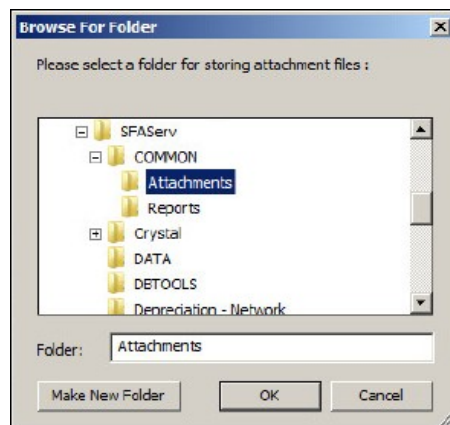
Browse For Folder

Please select a folder for storing attachment files :

SFAServ
COMMON
Attachments
Reports
Crystal
DATA
DETOOLS
Depreciation - Network

Folder: Attachments

Make New Folder
OK
Cancel